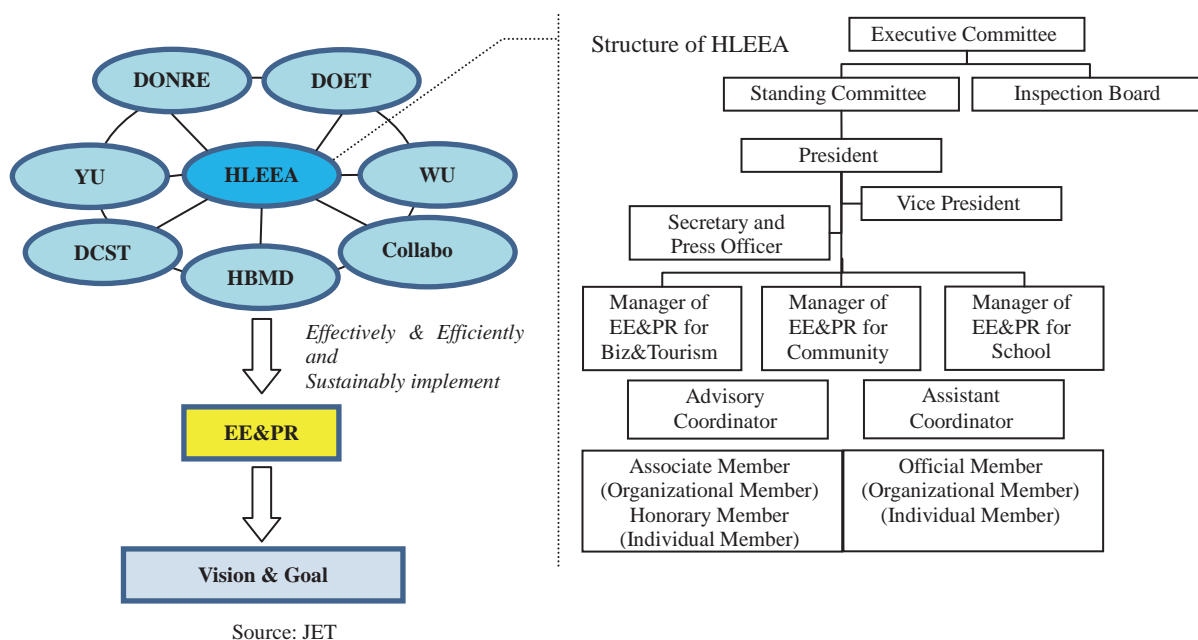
DONRE
DOET
YU
HLEEA
WU
DCST
HBMD
Collabo

Effectively & Efficiently and Sustainably implement

EE&PR

Vision & Goal

Source: JET

Structure of HLEEA

Executive Committee

Standing Committee

Inspection Board

President

Vice President

Secretary and Press Officer

Manager of EE&PR for Biz&Tourism

Manager of EE&PR for Community

Manager of EE&PR for School

Advisory Coordinator

Assistant Coordinator

Associate Member (Organizational Member) Honorary Member (Individual Member)

Official Member (Organizational Member) (Individual Member)